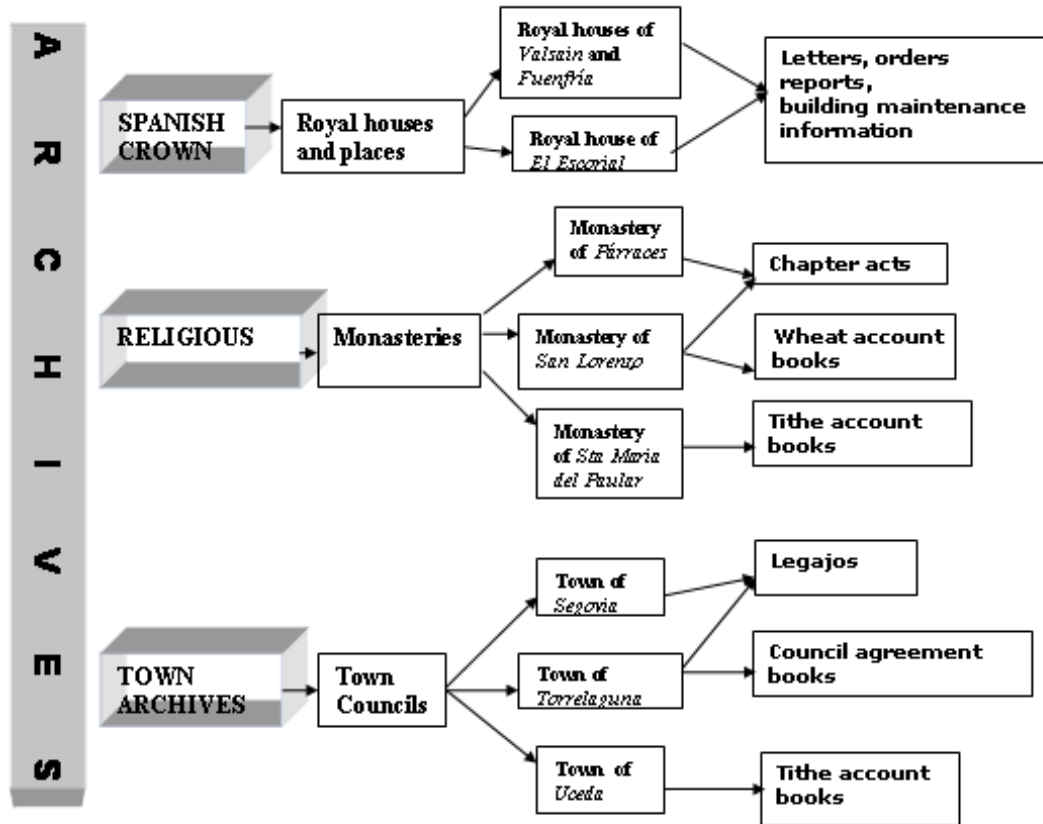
A R C H I V E S

SPANISH CROWN

Royal houses and places

Royal houses of *Valsain* and *Fuenfría*

Royal house of *El Escorial*

Letters, orders reports, building maintenance information

RELIGIOUS

Monasteries

Monastery of *Párraces*

Monastery of *San Lorenzo*

Monastery of *Sta Maria del Paular*

Chapter acts

Wheat account books

Tithe account books

TOWN ARCHIVES

Town Councils

Town of *Segovia*

Town of *Torrelaguna*

Town of *Uceda*

Legajos

Council agreement books

Tithe account books